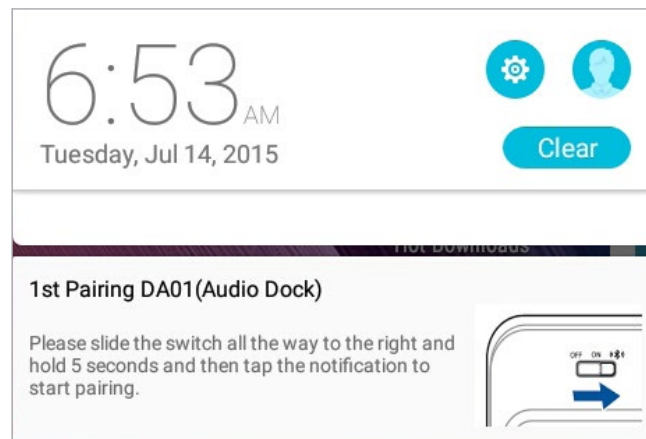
6:53 AM
Tuesday, Jul 14, 2015

Clear

Hot Downloads

1st Pairing DA01(Audio Dock)

Please slide the switch all the way to the right and hold 5 seconds and then tap the notification to start pairing.

OFF ON